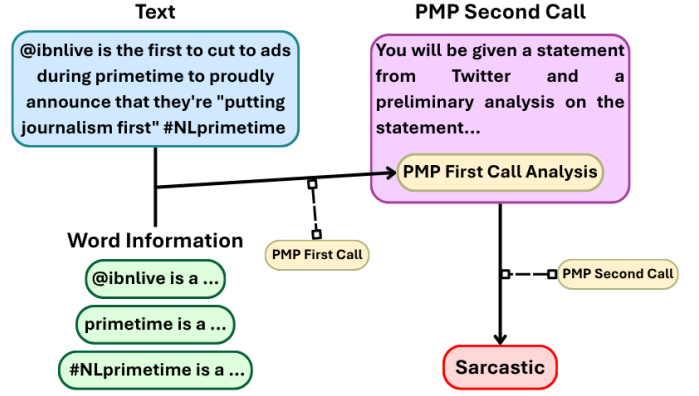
Text

@ibnlive is the first to cut to ads during primetime to proudly announce that they're "putting journalism first" #NLprimetime

PMP Second Call

You will be given a statement from Twitter and a preliminary analysis on the statement...

PMP First Call Analysis

Word Information

@ibnlive is a ...

primetime is a ...

#NLprimetime is a ...

PMP First Call

PMP Second Call

Sarcastic